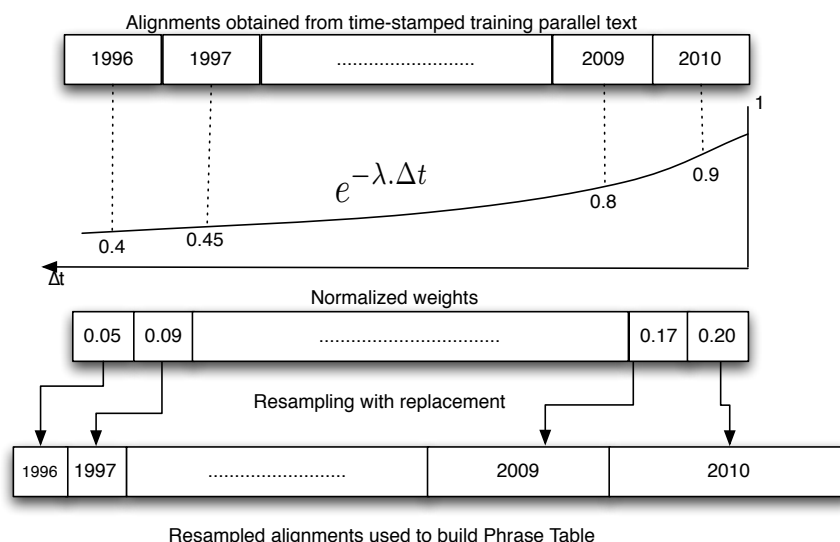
Alignments obtained from time-stamped training parallel text

| 1996 | 1997 | .......................... | 2009 | 2010 |
|---|---|---|---|---|

1

$e^{-\lambda.\Delta t}$

0.4 0.45 0.8 0.9

Δt

Normalized weights

| 0.05 | 0.09 | .................................. | 0.17 | 0.20 |
|---|---|---|---|---|

Resampling with replacement

| 1996 | 1997 | .......................... | 2009 | 2010 |
|---|---|---|---|---|

Resampled alignments used to build Phrase Table